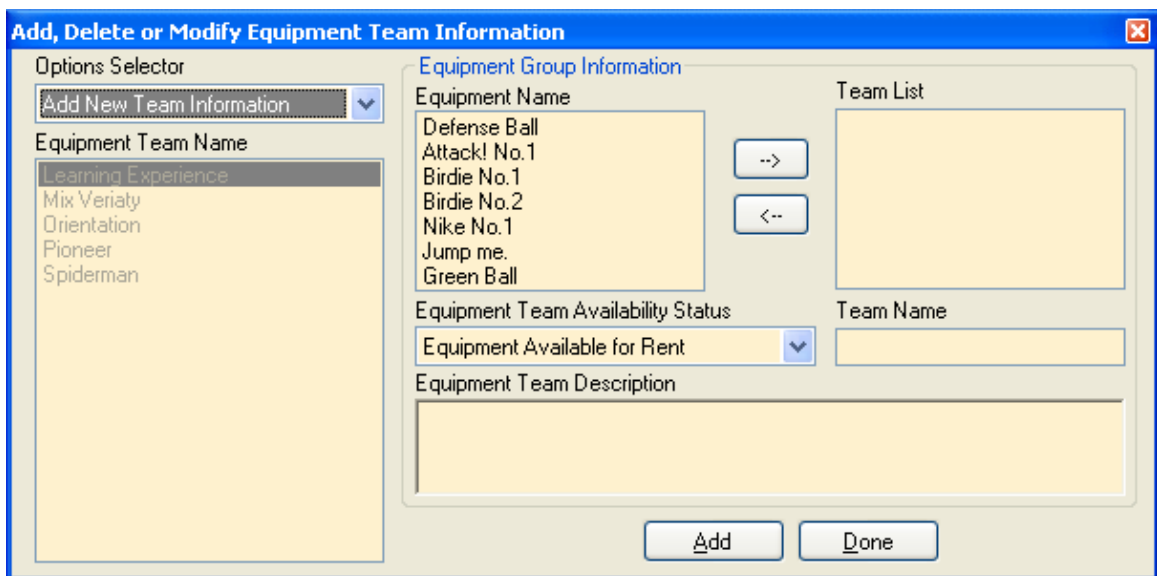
Add, Delete or Modify Equipment Team Information

Options Selector

Add New Team Information

Equipment Team Name

Learning Experience
Mix Veriaty
Orientation
Pioneer
Spiderman

Equipment Group Information

Equipment Name

Defense Ball
Attack! No.1
Birdie No.1
Birdie No.2
Nike No.1
Jump me.
Green Ball

-->

<--

Team List

Equipment Team Availability Status

Equipment Available for Rent

Team Name

Equipment Team Description

Add

Done